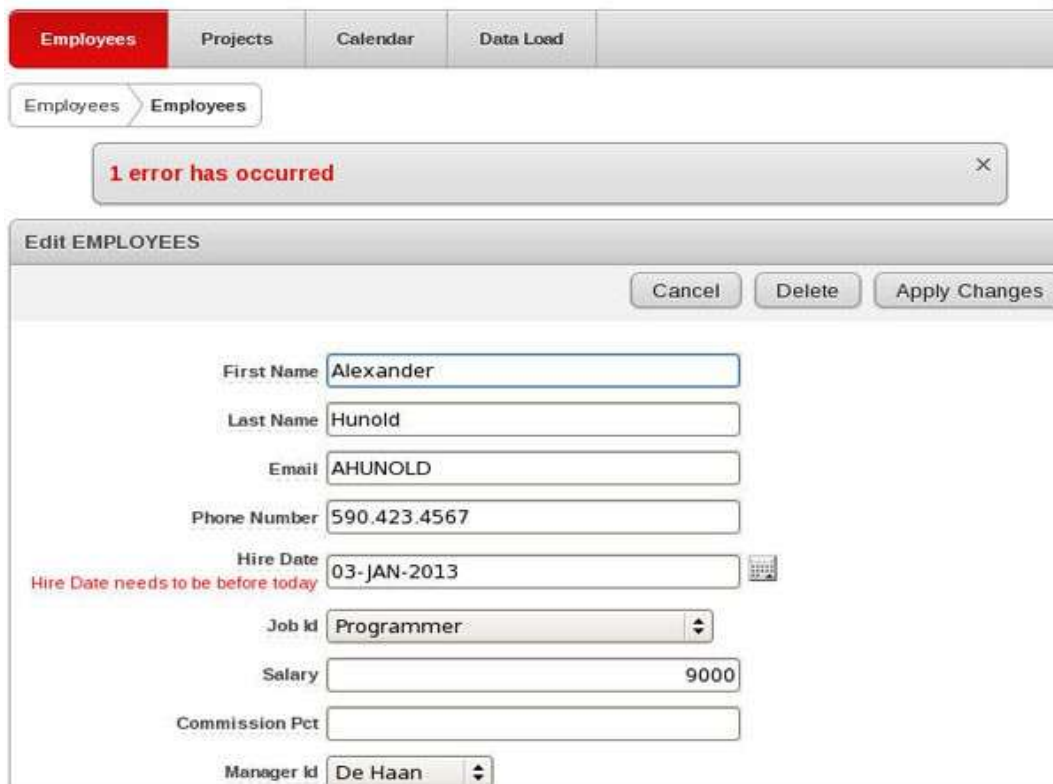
Employees Projects Calendar Data Load

Employees Employees

1 error has occurred ×

Edit EMPLOYEES

Cancel Delete Apply Changes

First Name Alexander

Last Name Hunold

Email AHUNOLD

Phone Number 590.423.4567

Hire Date
Hire Date needs to be before today 03-JAN-2013

Job Id Programmer

Salary 9000

Commission Pct

Manager Id De Haan